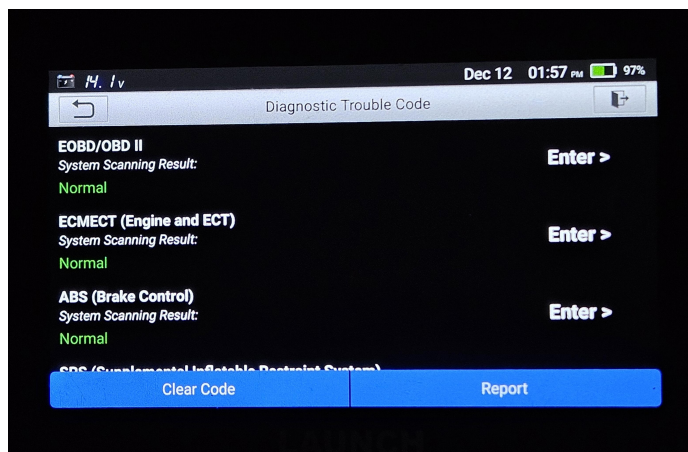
14.1v Dec 12 01:57 PM 97%

Diagnostic Trouble Code

EOBD/OBD II
System Scanning Result:
Normal
Enter >

ECMECT (Engine and ECT)
System Scanning Result:
Normal
Enter >

ABS (Brake Control)
System Scanning Result:
Normal
Enter >

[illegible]

Clear Code
Report

LAUNCH